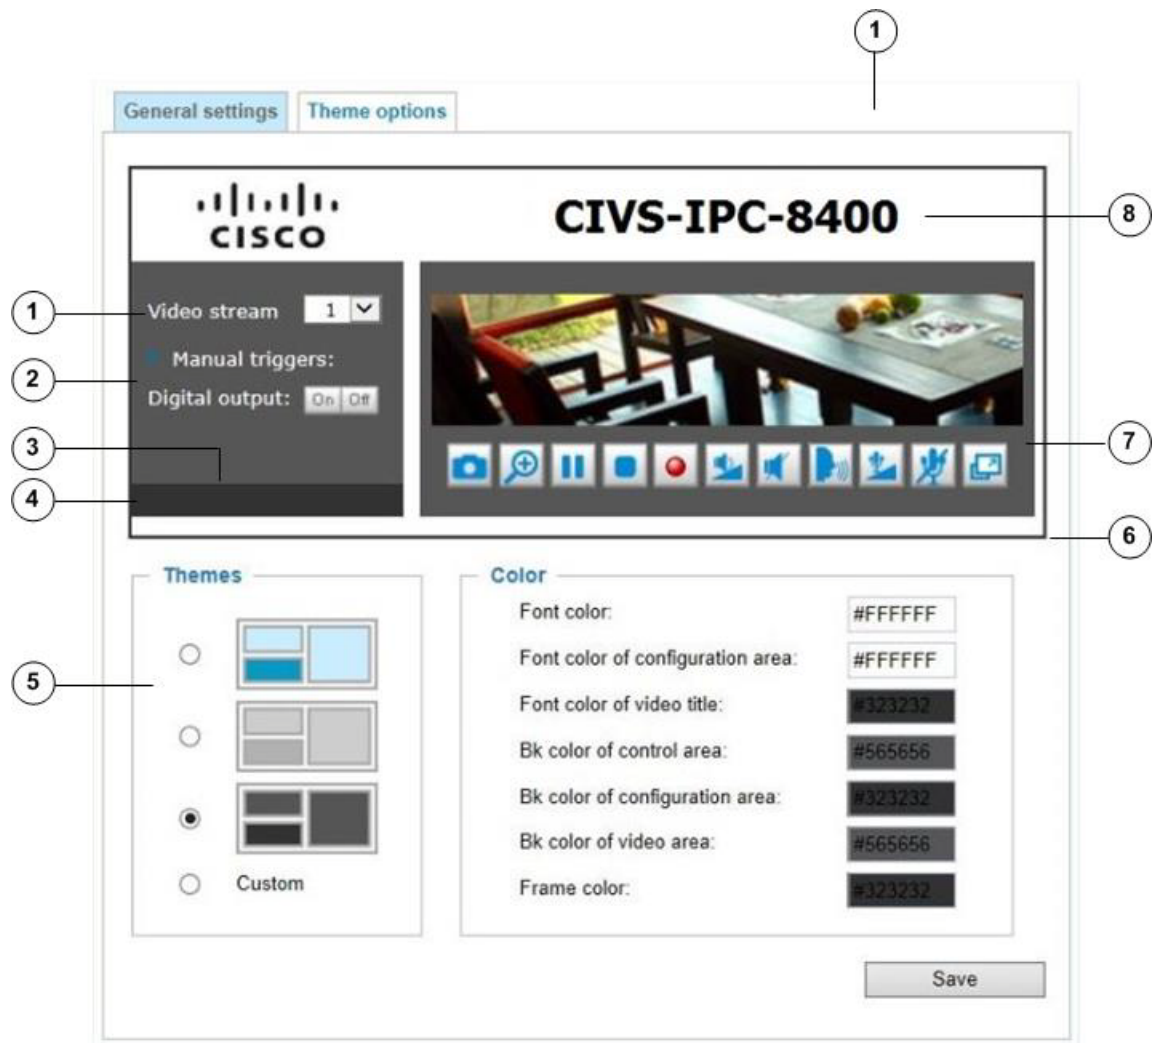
1

General settings Theme options

CISCO

CIVS-IPC-8400

8

1

Video stream 1

2

Manual triggers:

Digital output: On Off

3

4

7

6

Themes

5

Custom

Color

Font color: #FFFFFF

Font color of configuration area: #FFFFFF

Font color of video title: #323232

Bk color of control area: #565656

Bk color of configuration area: #323232

Bk color of video area: #565656

Frame color: #323232

Save